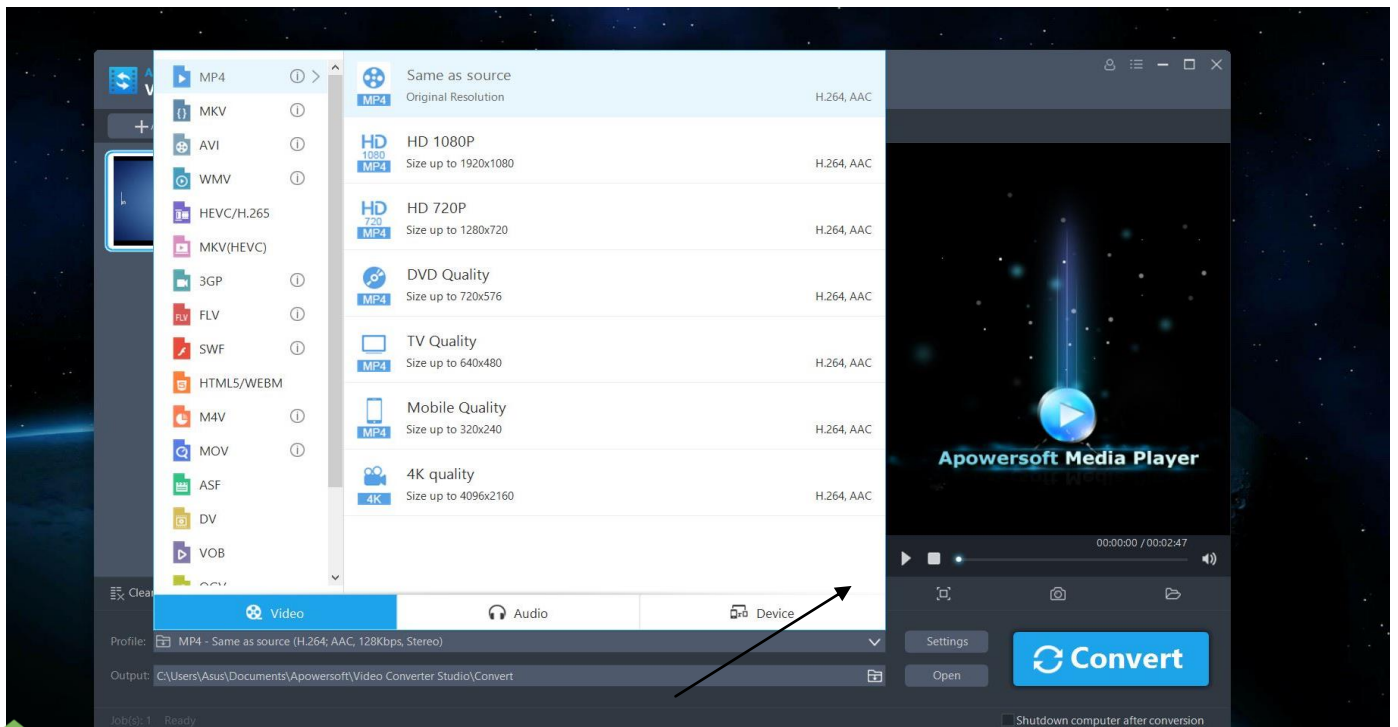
MP4
MKV
AVI
WMV
HEVC/H.265
MKV(HEVC)
3GP
FLV
SWF
HTML5/WEBM
M4V
MOV
ASF
DV
VOB

Same as source
MP4 Original Resolution H.264, AAC
HD 1080P
MP4 Size up to 1920x1080 H.264, AAC
HD 720P
MP4 Size up to 1280x720 H.264, AAC
DVD Quality
MP4 Size up to 720x576 H.264, AAC
TV Quality
MP4 Size up to 640x480 H.264, AAC
Mobile Quality
MP4 Size up to 320x240 H.264, AAC
4K quality
4K Size up to 4096x2160 H.264, AAC

Video Audio Device

Apowersoft Media Player
00:00:00 / 00:02:47

Clear

Profile: MP4 - Same as source (H.264; AAC, 128Kbps, Stereo)
Settings
Output: C:\Users\Asus\Documents\Apowersoft\Video Converter Studio\Convert
Open
Convert
Job(s): 1 Ready
Shutdown computer after conversion